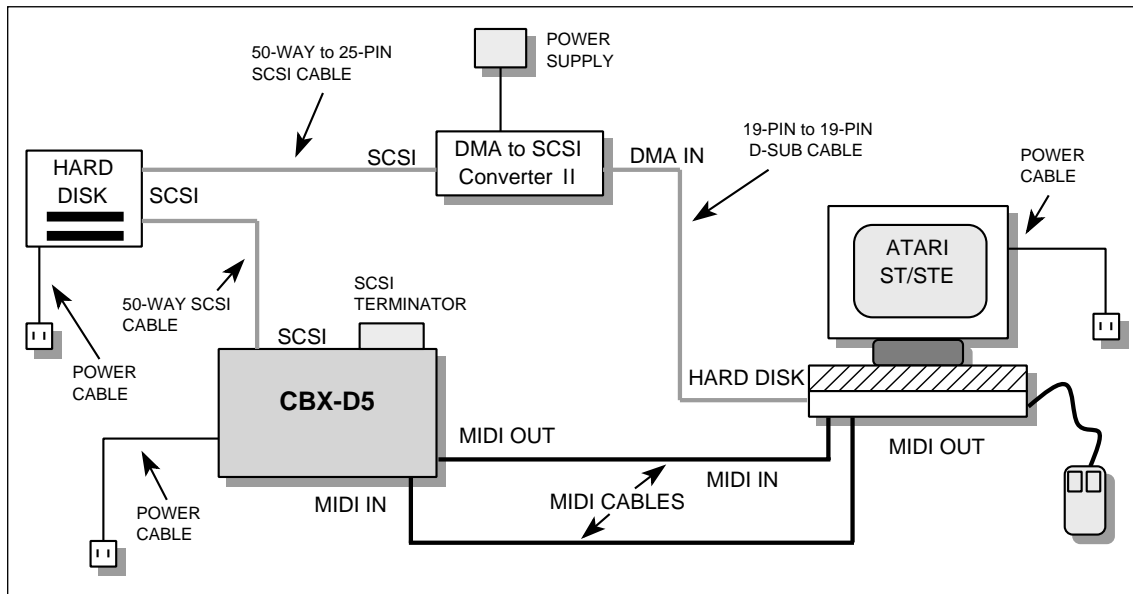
POWER SUPPLY

50-WAY to 25-PIN SCSI CABLE

HARD DISK

SCSI

SCSI

DMA to SCSI Converter II

DMA IN

19-PIN to 19-PIN D-SUB CABLE

POWER CABLE

ATARI ST/STE

50-WAY SCSI CABLE

SCSI TERMINATOR

SCSI

POWER CABLE

CBX-D5

HARD DISK

MIDI OUT

MIDI OUT

MIDI IN

MIDI IN

MIDI CABLES

POWER CABLE